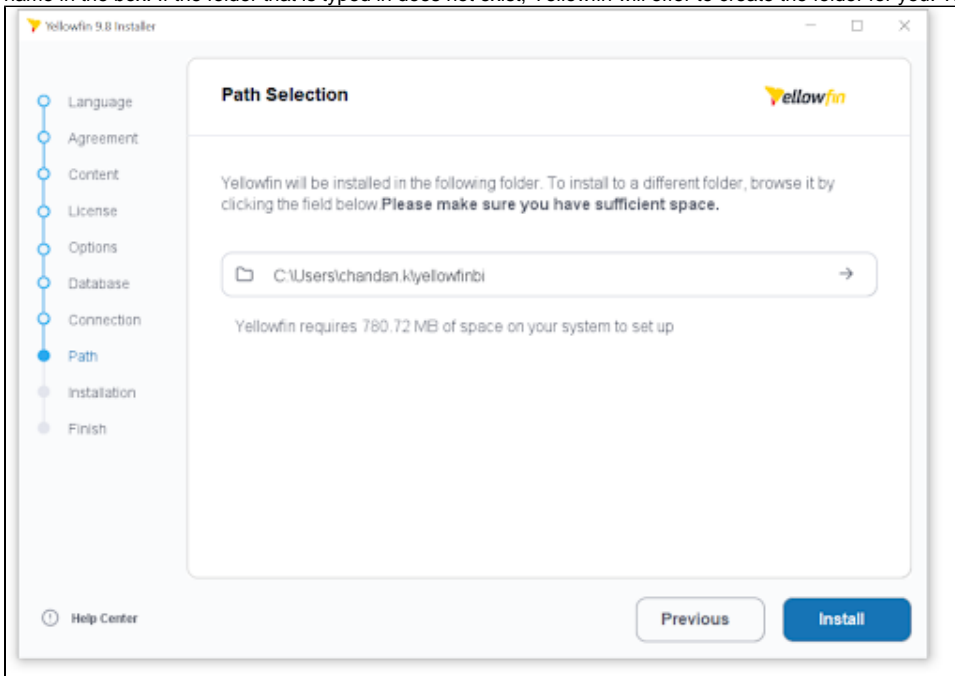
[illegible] in the box. If the folder that is typed in does not exist, Yellowfin will offer to create the folder for your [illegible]

Yellowfin 9.8 Installer

Language
Agreement
Content
License
Options
Database
Connection
Path
Installation
Finish

Path Selection

Yellowfin

Yellowfin will be installed in the following folder. To install to a different folder, browse it by clicking the field below.**Please make sure you have sufficient space.**

C:\Users\chandan.k\yellowfinbi

Yellowfin requires 780.72 MB of space on your system to set up

Help Center

Previous

Install